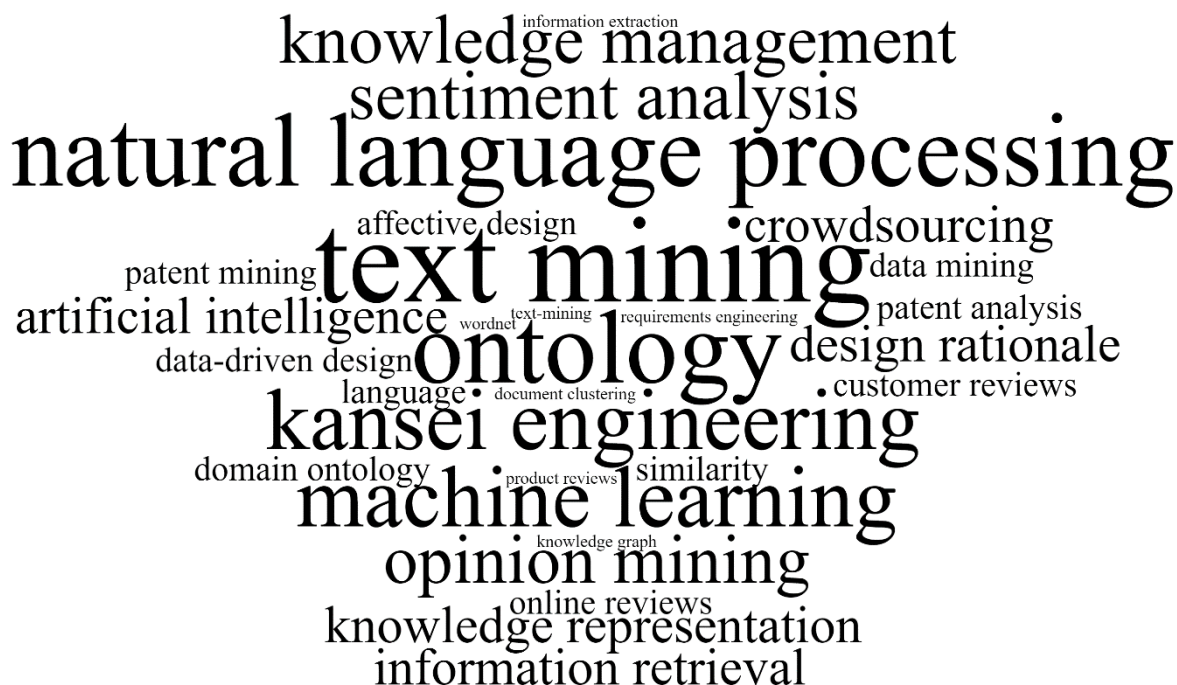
information extraction
knowledge management
sentiment analysis
natural language processing
affective design
crowdsourcing
patent mining
text mining
data mining
artificial intelligence
wordnet
text-mining
requirements engineering
patent analysis
data-driven design
ontology
design rationale
language
document clustering
customer reviews
kansei engineering
domain ontology
product reviews
similarity
machine learning
knowledge graph
opinion mining
online reviews
knowledge representation
information retrieval